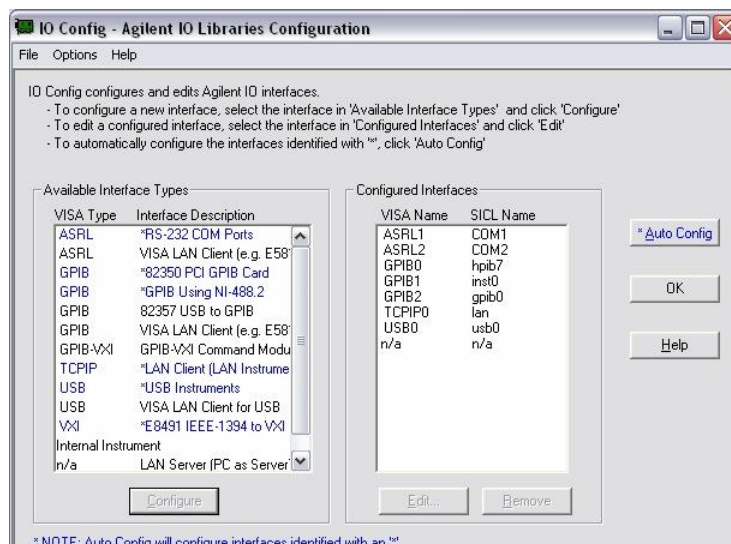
IO Config - Agilent IO Libraries Configuration

File Options Help

IO Config configures and edits Agilent IO interfaces.
- To configure a new interface, select the interface in 'Available Interface Types' and click 'Configure'
- To edit a configured interface, select the interface in 'Configured Interfaces' and click 'Edit'
- To automatically configure the interfaces identified with "*", click 'Auto Config'

Available Interface Types

| VISA Type | Interface Description |
|---|---|
| ASRL | *RS-232 COM Ports |
| ASRL | VISA LAN Client (e.g. E58 |
| GPIB | *82350 PCI GPIB Card |
| GPIB | *GPIB Using NI-488.2 |
| GPIB | 82357 USB to GPIB |
| GPIB | VISA LAN Client (e.g. E58 |
| GPIB-VXI | GPIB-VXI Command Modu |
| TCPIP | *LAN Client (LAN Instrume |
| USB | *USB Instruments |
| USB | VISA LAN Client for USB |
| VXI | *E8491 IEEE-1394 to VXI |
| Internal Instrument | |
| n/a | LAN Server (PC as Server |

Configure

Configured Interfaces

| VISA Name | SICL Name |
|---|---|
| ASRL1 | COM1 |
| ASRL2 | COM2 |
| GPIB0 | hpib7 |
| GPIB1 | inst0 |
| GPIB2 | gpib0 |
| TCPIP0 | lan |
| USB0 | usb0 |
| n/a | n/a |

Edit... Remove

* Auto Config

OK

Help

* NOTE: Auto Config will configure interfaces identified with an '*'.